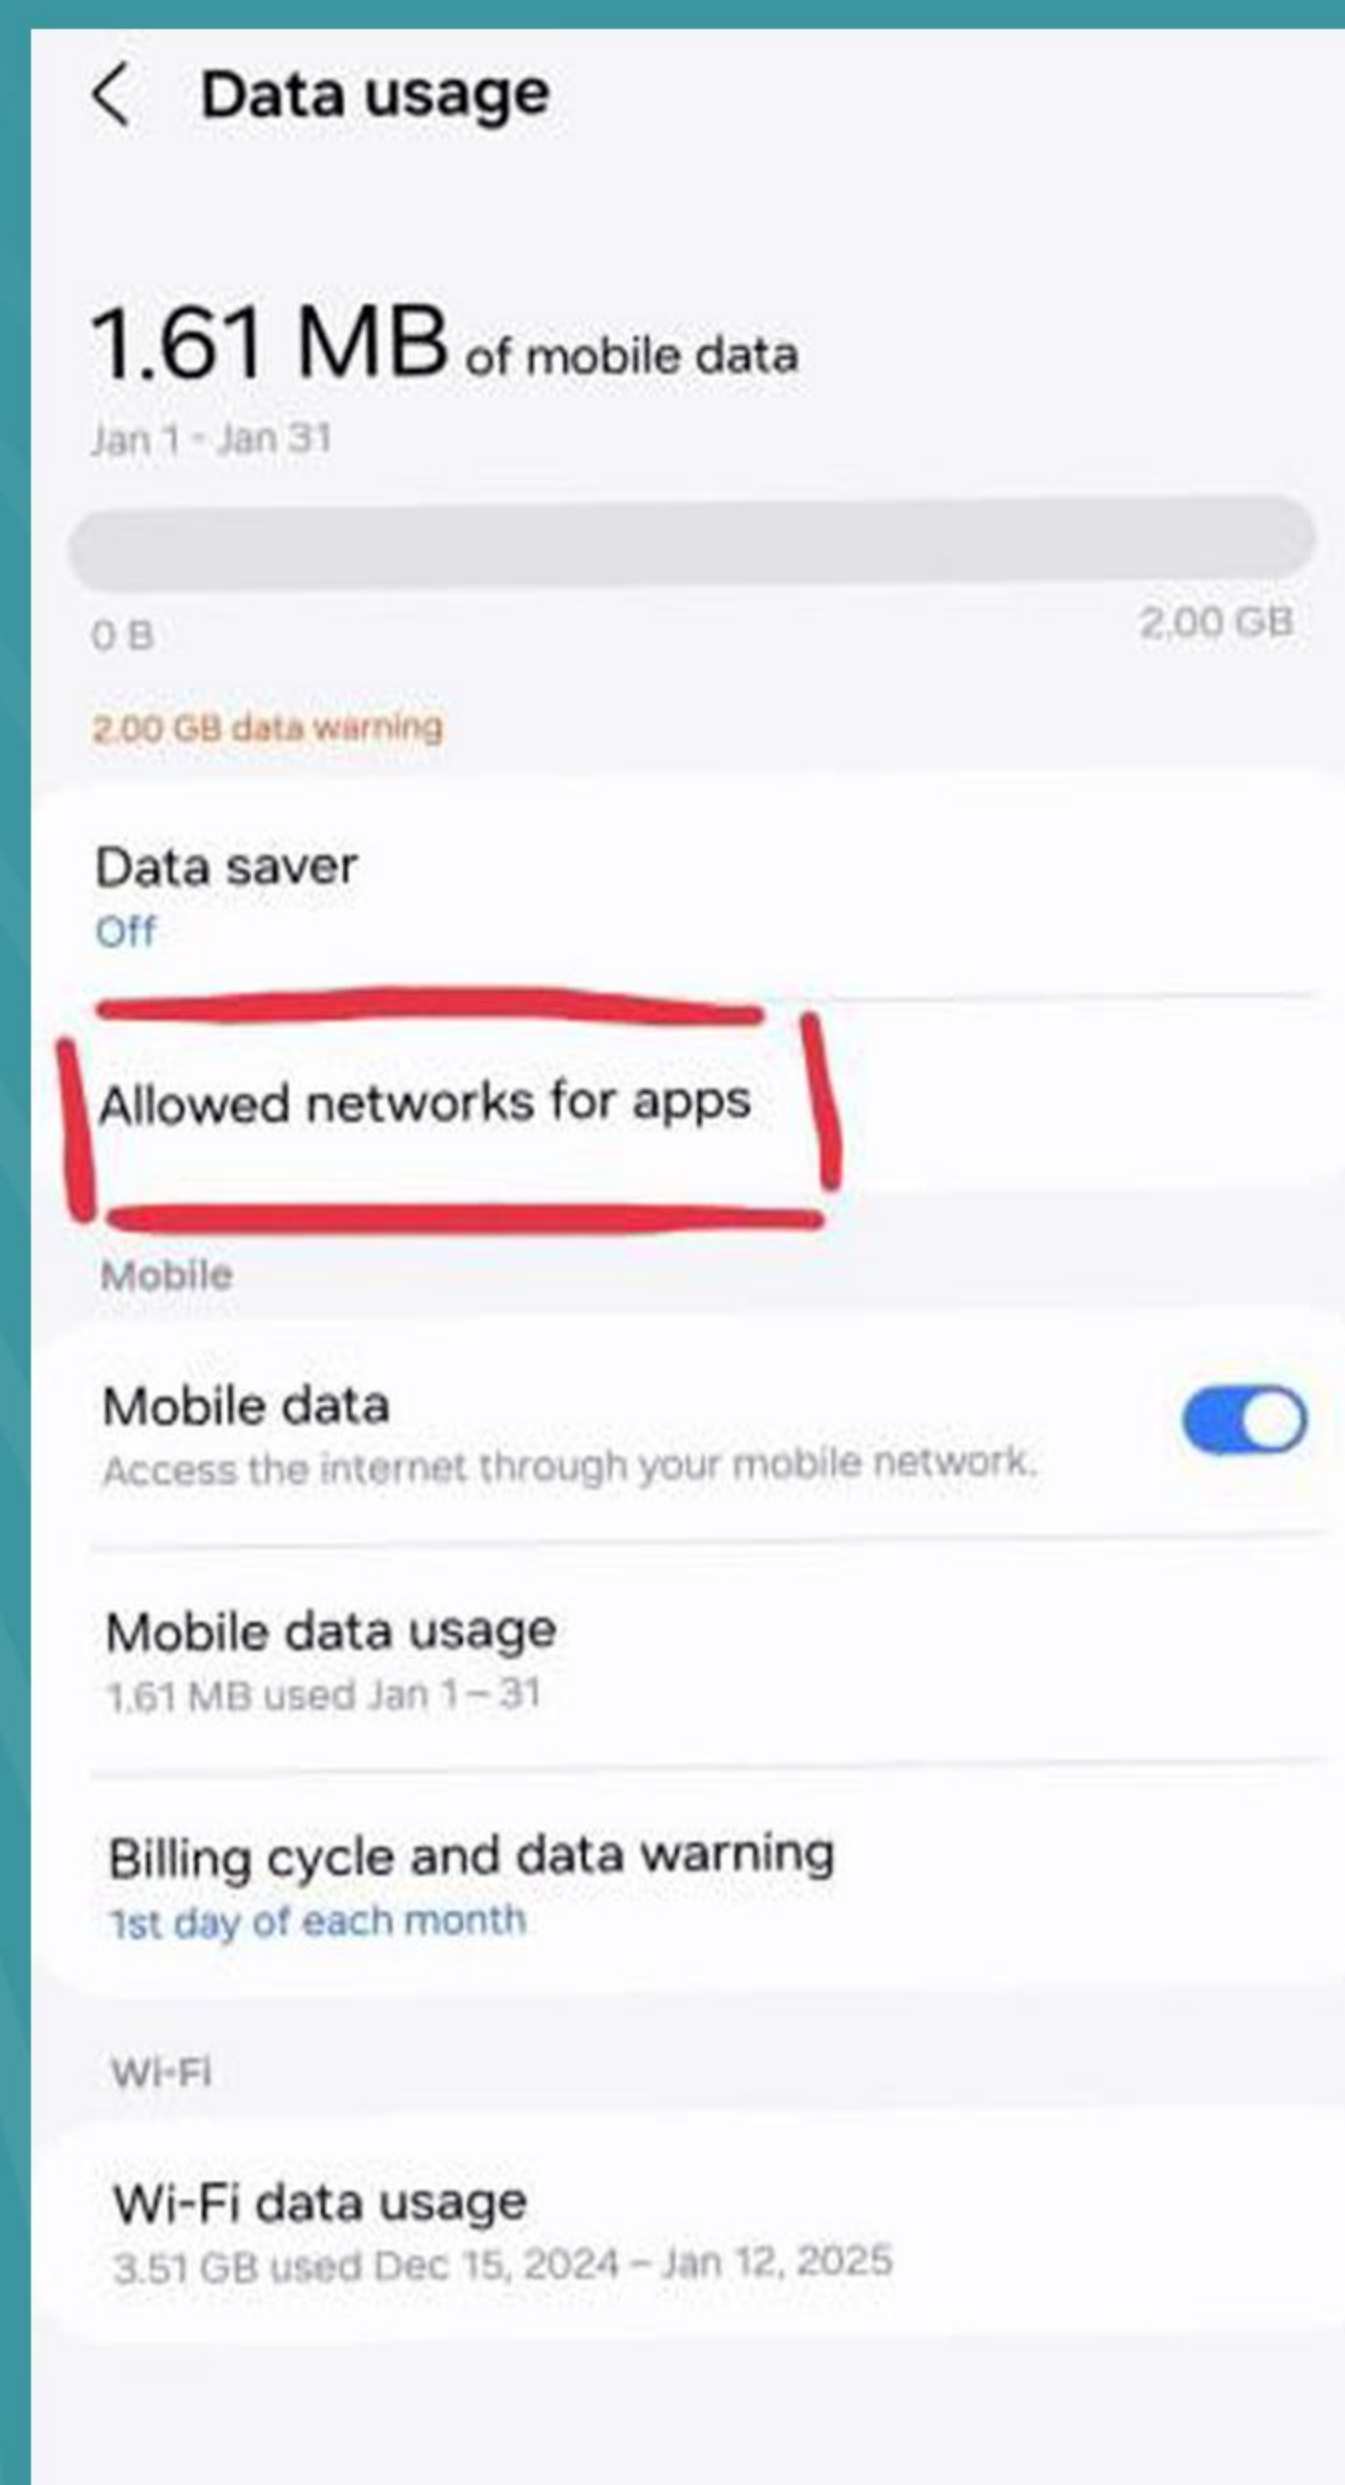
Data usage

1.61 MB of mobile data
Jan 1 - Jan 31

0 B
2.00 GB

2.00 GB data warning

Data saver
Off

Allowed networks for apps

Mobile

Mobile data
Access the internet through your mobile network.

Mobile data usage
1.61 MB used Jan 1 – 31

Billing cycle and data warning
1st day of each month

Wi-Fi

Wi-Fi data usage
3.51 GB used Dec 15, 2024 – Jan 12, 2025